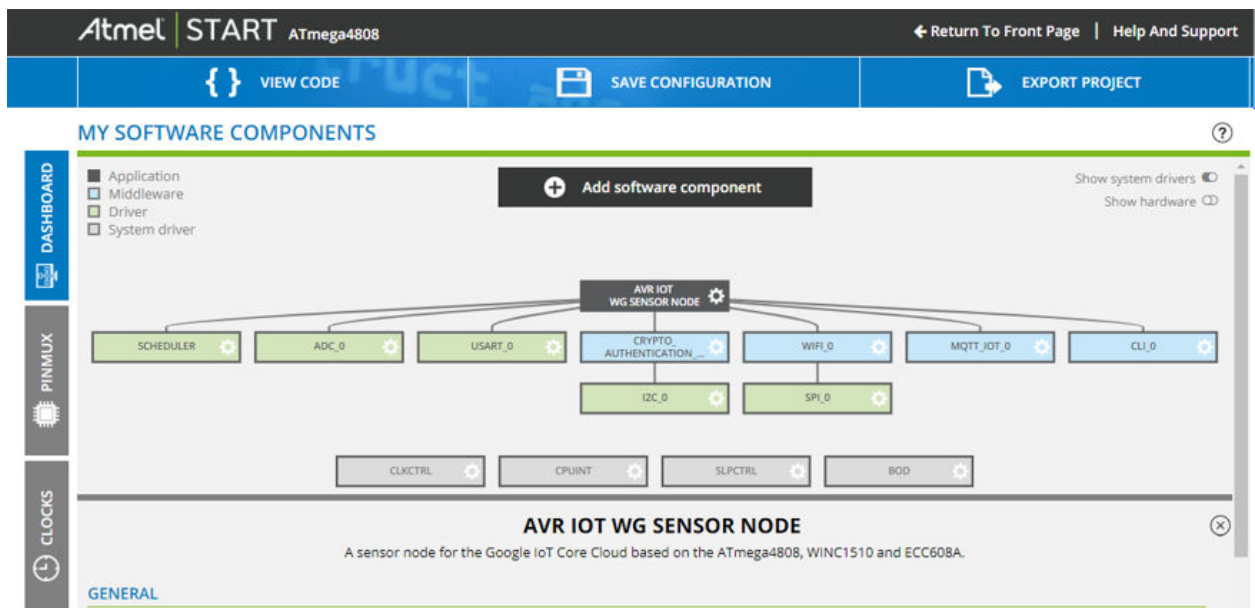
Atmel | START ATmega4808

← Return To Front Page | Help And Support

{ } VIEW CODE

SAVE CONFIGURATION

EXPORT PROJECT

MY SOFTWARE COMPONENTS

?

DASHBOARD

PINMUX

CLOCKS

Application
Middleware
Driver
System driver

Add software component

Show system drivers

Show hardware

AVR IOT WG SENSOR NODE

SCHEDULER

ADC_0

USART_0

CRYPTO_ AUTHENTICATION_...

WIFI_0

MQTT_IOT_0

CLI_0

I2C_0

SPI_0

CLKCTRL

CPUINT

SLPCTRL

BOD

AVR IOT WG SENSOR NODE

A sensor node for the Google IoT Core Cloud based on the ATmega4808, WINC1510 and ECC608A.

GENERAL